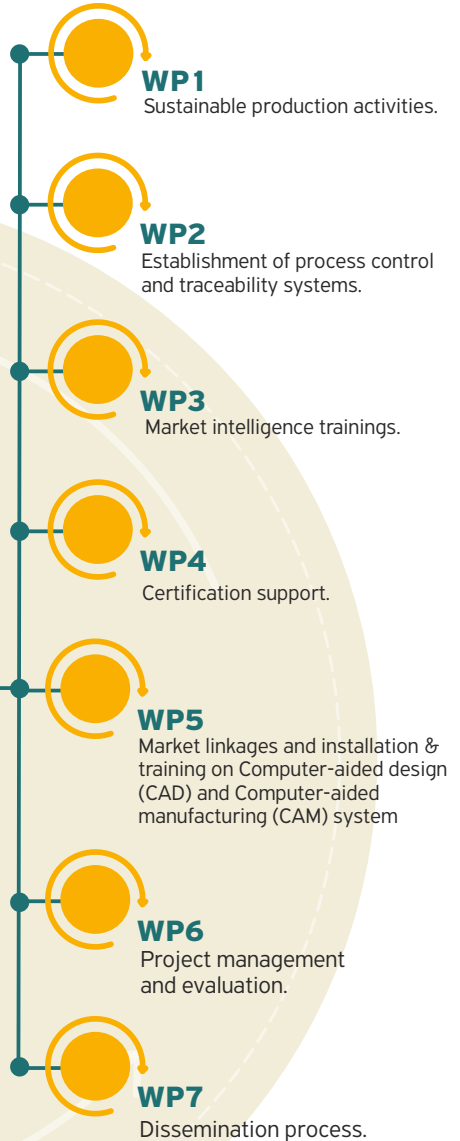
WP1
Sustainable production activities.

WP2
Establishment of process control and traceability systems.

WP3
Market intelligence trainings.

WP4
Certification support.

WP5
Market linkages and installation & training on Computer-aided design (CAD) and Computer-aided manufacturing (CAM) system

WP6
Project management and evaluation.

WP7
Dissemination process.